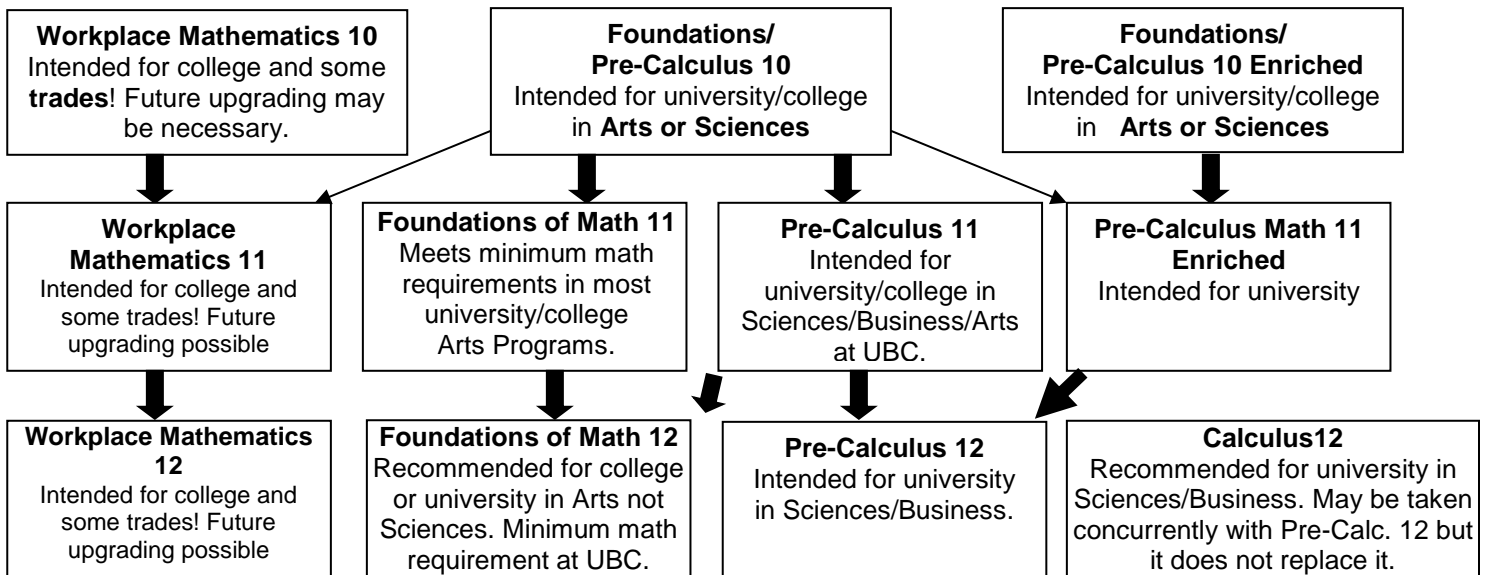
**Workplace Mathematics 10**
Intended for college and some **trades**! Future upgrading may be necessary.

**Foundations/ Pre-Calculus 10**
Intended for university/college in **Arts or Sciences**

**Foundations/ Pre-Calculus 10 Enriched**
Intended for university/college in **Arts or Sciences**

**Workplace Mathematics 11**
Intended for college and some trades! Future upgrading possible

**Foundations of Math 11**
Meets minimum math requirements in most university/college Arts Programs.

**Pre-Calculus 11**
Intended for university/college in Sciences/Business/Arts at UBC.

**Pre-Calculus Math 11 Enriched**
Intended for university

**Workplace Mathematics 12**
Intended for college and some trades! Future upgrading possible

**Foundations of Math 12**
Recommended for college or university in Arts not Sciences. Minimum math requirement at UBC.

**Pre-Calculus 12**
Intended for university in Sciences/Business.

**Calculus12**
Recommended for university in Sciences/Business. May be taken concurrently with Pre-Calc. 12 but it does not replace it.